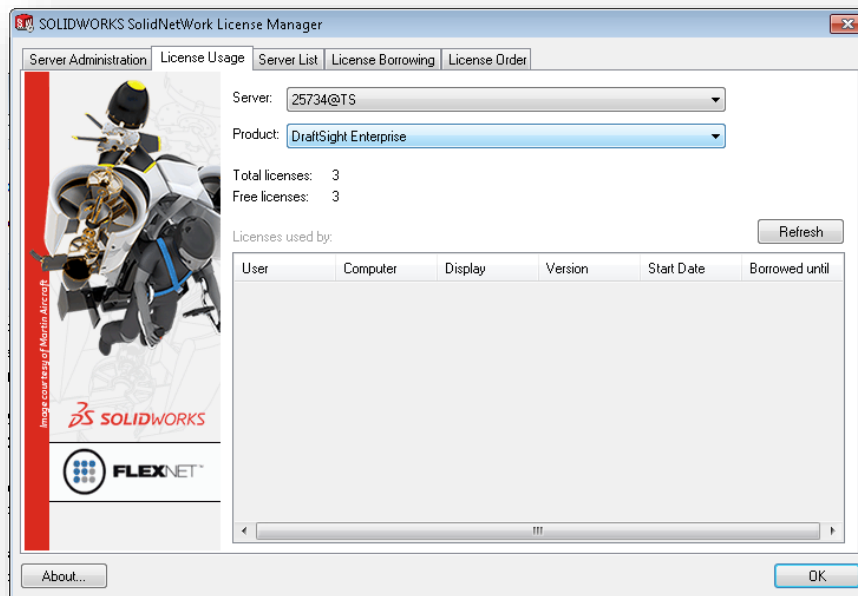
SOLIDWORKS SolidNetWork License Manager

Server Administration | License Usage | Server List | License Borrowing | License Order

Image courtesy of Martin Aircraft

SOLIDWORKS

FLEXNET

Server: 25734@TS

Product: DraftSight Enterprise

Total licenses: 3
Free licenses: 3

Licenses used by:

Refresh

| User | Computer | Display | Version | Start Date | Borrowed until |
|---|---|---|---|---|---|

About...

OK